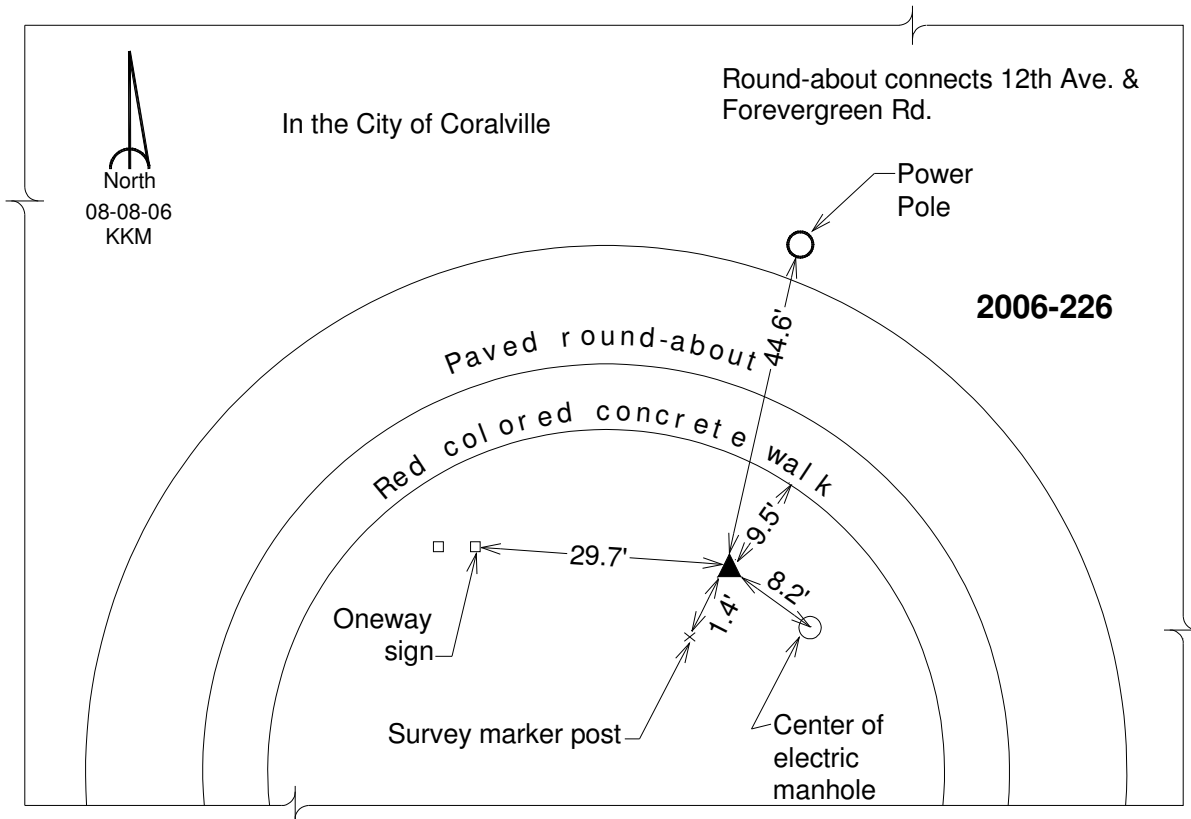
North
08-08-06
KKM

In the City of Coralville

Round-about connects 12th Ave. & Forevergreen Rd.

Power Pole

2006-226

Paved round-about

44.6'

Red colored concrete walk

9.5'

29.7'

8.2'

1.4'

Oneway sign

Survey marker post

Center of electric manhole